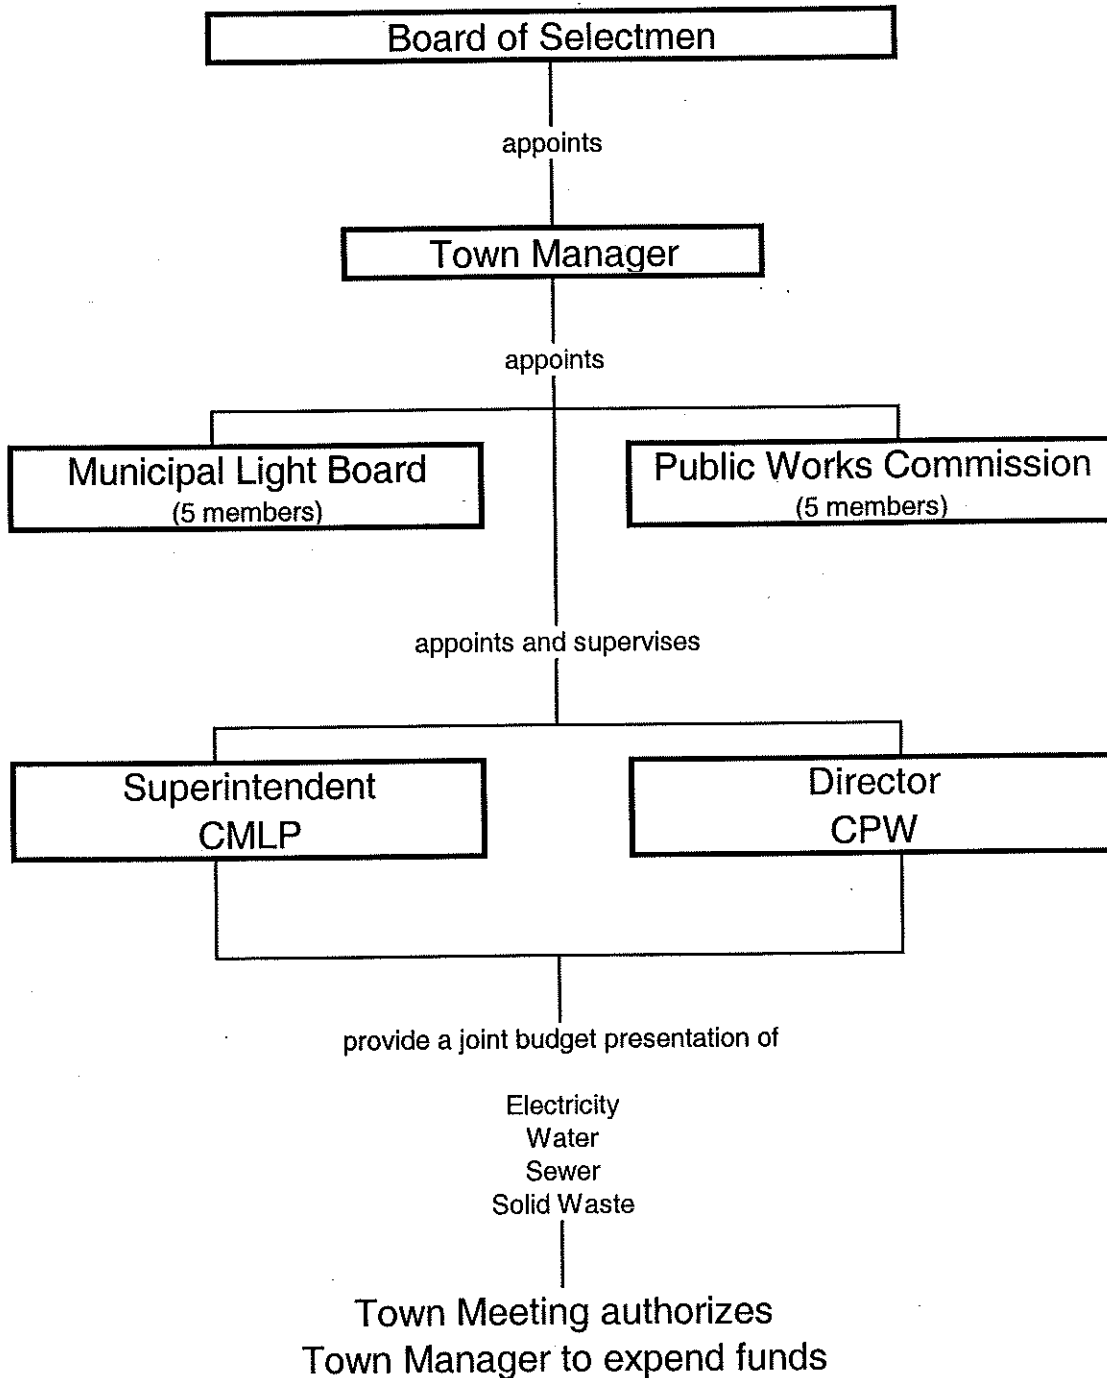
Board of Selectmen

appoints

Town Manager

appoints

Municipal Light Board
(5 members)

Public Works Commission
(5 members)

appoints and supervises

Superintendent
CMLP

Director
CPW

provide a joint budget presentation of

Electricity
Water
Sewer
Solid Waste

Town Meeting authorizes
Town Manager to expend funds